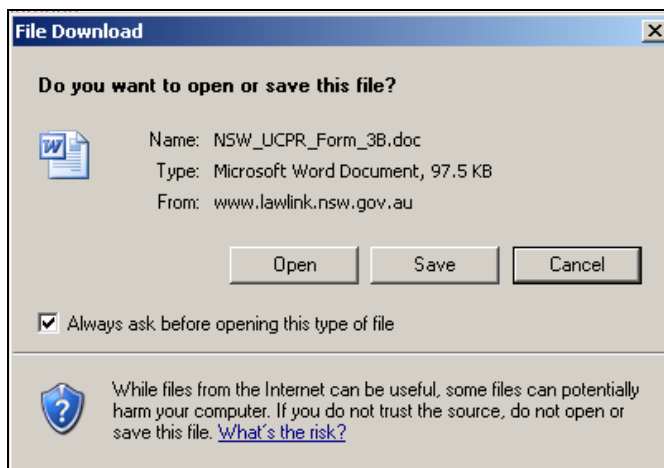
File Download

Do you want to open or save this file?

Name: NSW_UCPR_Form_3B.doc
Type: Microsoft Word Document, 97.5 KB
From: www.lawlink.nsw.gov.au

Open Save Cancel

Always ask before opening this type of file

While files from the Internet can be useful, some files can potentially harm your computer. If you do not trust the source, do not open or save this file. What's the risk?